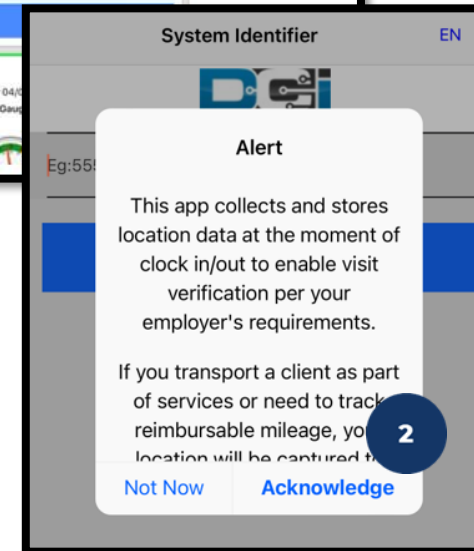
04/0
Gaug

System Identifier
EN

Eg:555

Alert

This app collects and stores location data at the moment of clock in/out to enable visit verification per your employer's requirements.

If you transport a client as part of services or need to track reimbursable mileage, yo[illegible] location will be captured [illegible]

2

Not Now
Acknowledge